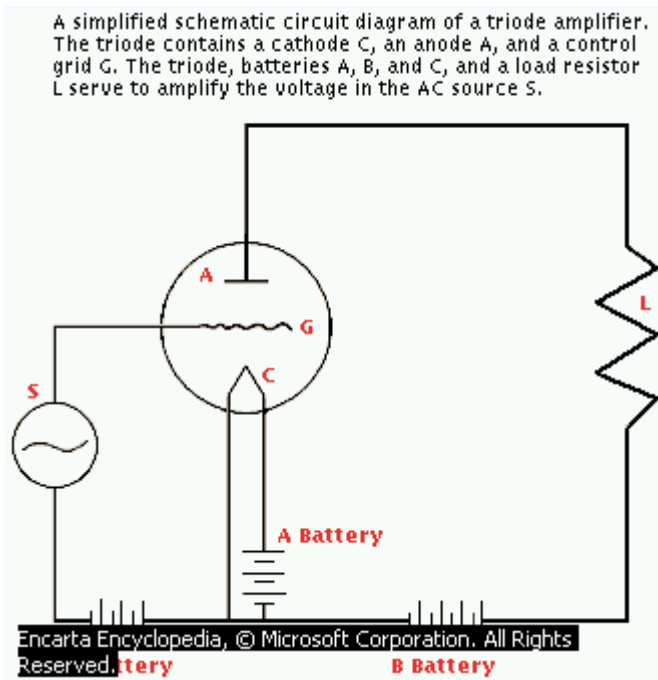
A simplified schematic circuit diagram of a triode amplifier. The triode contains a cathode C, an anode A, and a control grid G. The triode, batteries A, B, and C, and a load resistor L serve to amplify the voltage in the AC source S.

A

G

C

S

L

A Battery

Encarta Encyclopedia, © Microsoft Corporation. All Rights Reserved.

ttery

B Battery